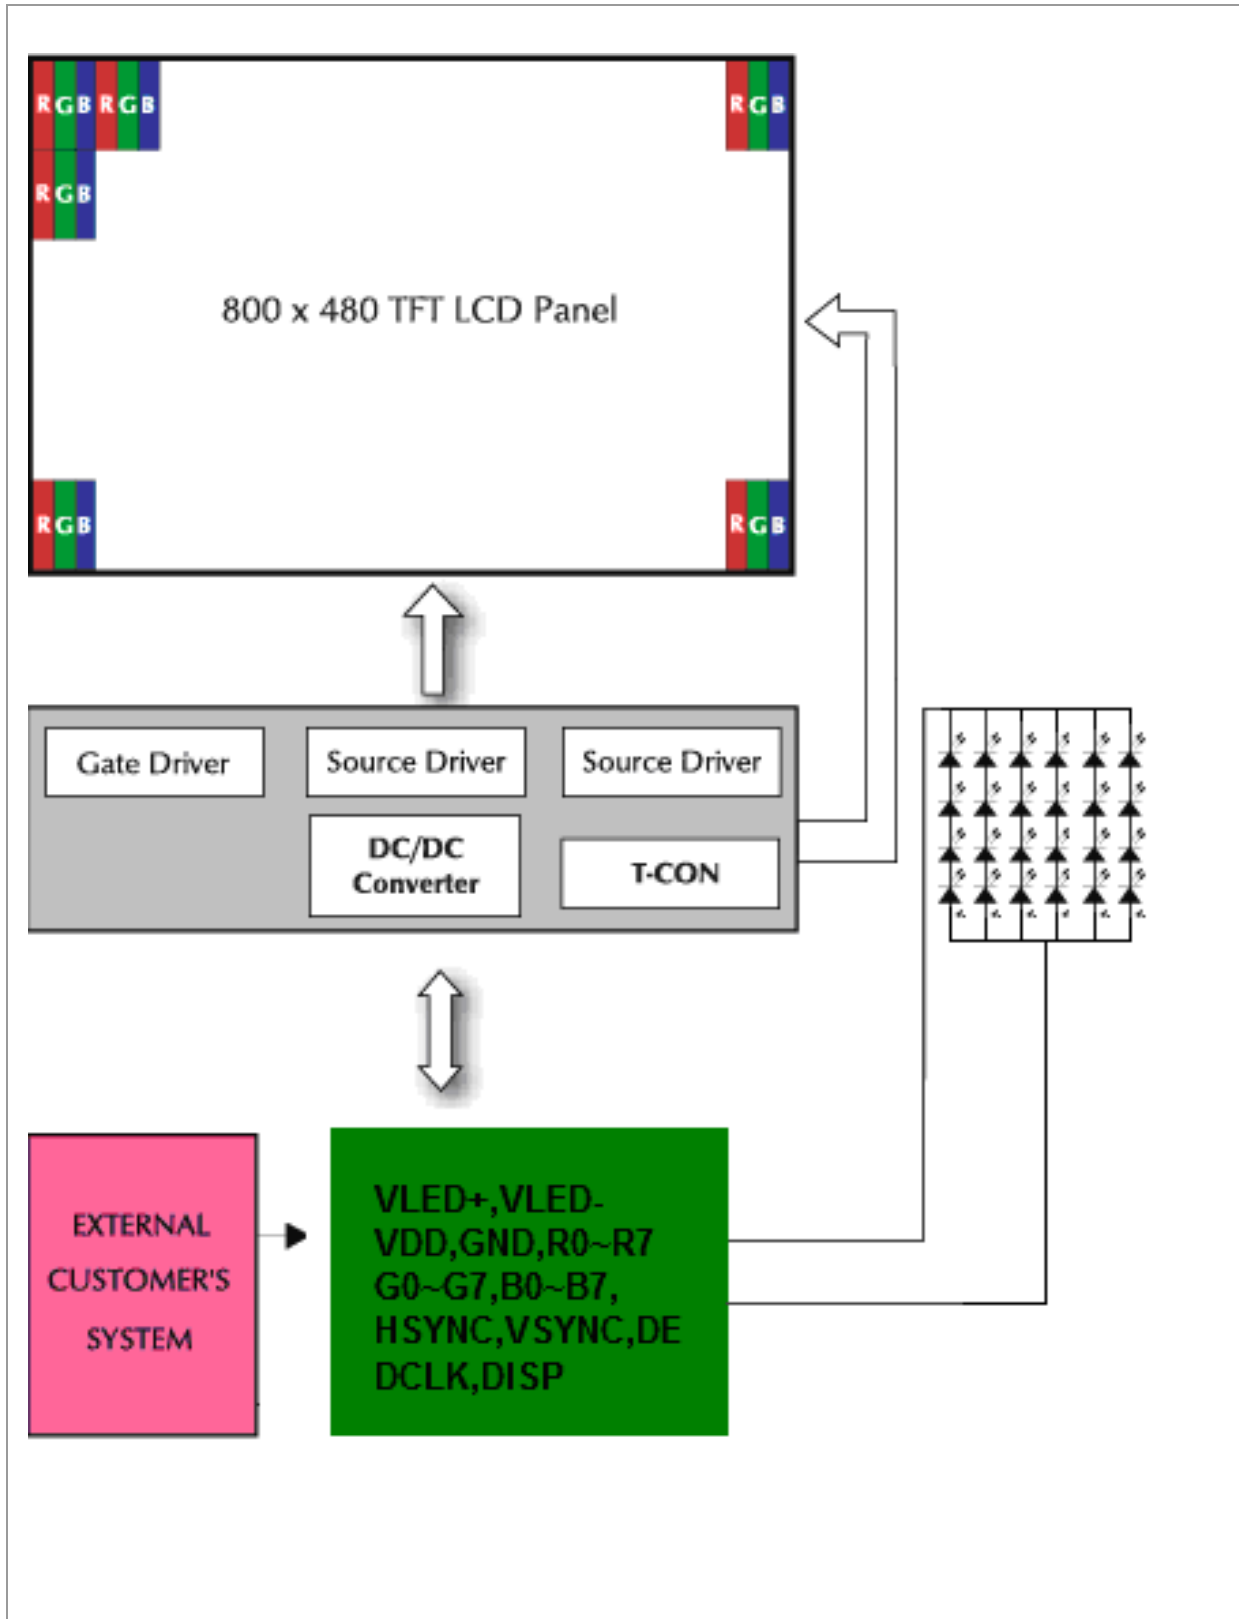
RGB RGB

RGB

RGB

800 x 480 TFT LCD Panel

RGB

RGB

Gate Driver

Source Driver

Source Driver

DC/DC Converter

T-CON

EXTERNAL CUSTOMER'S SYSTEM

VLED+,VLED-
VDD,GND,R0~R7
G0~G7,B0~B7,
HSYNC,VSYNC,DE
DCLK,DISP